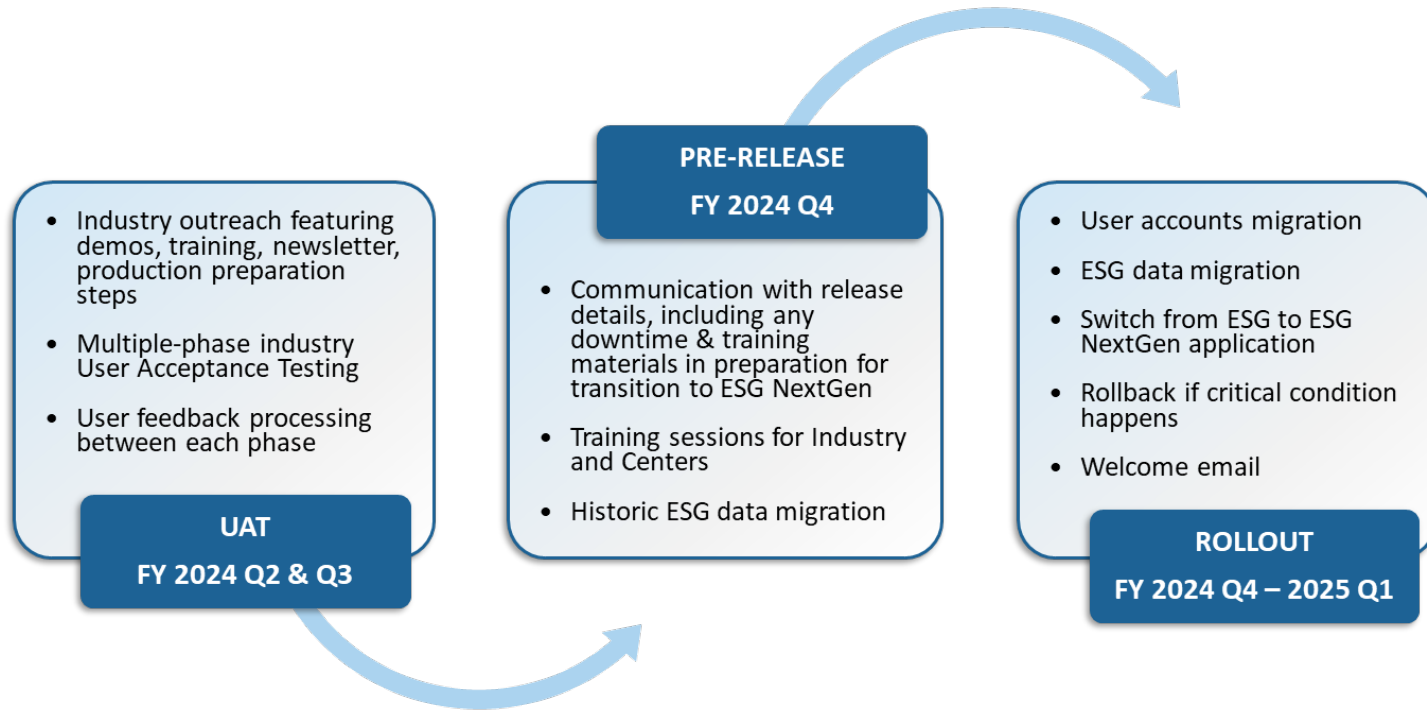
- Industry outreach featuring demos, training, newsletter, production preparation steps
- Multiple-phase industry User Acceptance Testing
- User feedback processing between each phase

UAT
FY 2024 Q2 & Q3

PRE-RELEASE
FY 2024 Q4

- Communication with release details, including any downtime & training materials in preparation for transition to ESG NextGen
- Training sessions for Industry and Centers
- Historic ESG data migration

- User accounts migration
- ESG data migration
- Switch from ESG to ESG NextGen application
- Rollback if critical condition happens
- Welcome email

ROLLOUT
FY 2024 Q4 – 2025 Q1